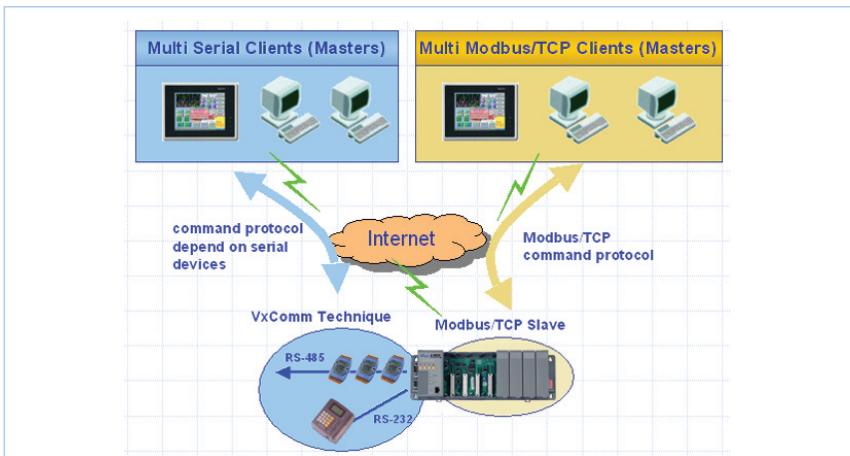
Multi Serial Clients (Masters)

Multi Modbus/TCP Clients (Masters)

command protocol depend on serial devices

Internet

Modbus/TCP command protocol

VxComm Technique

Modbus/TCP Slave

RS-485

RS-232